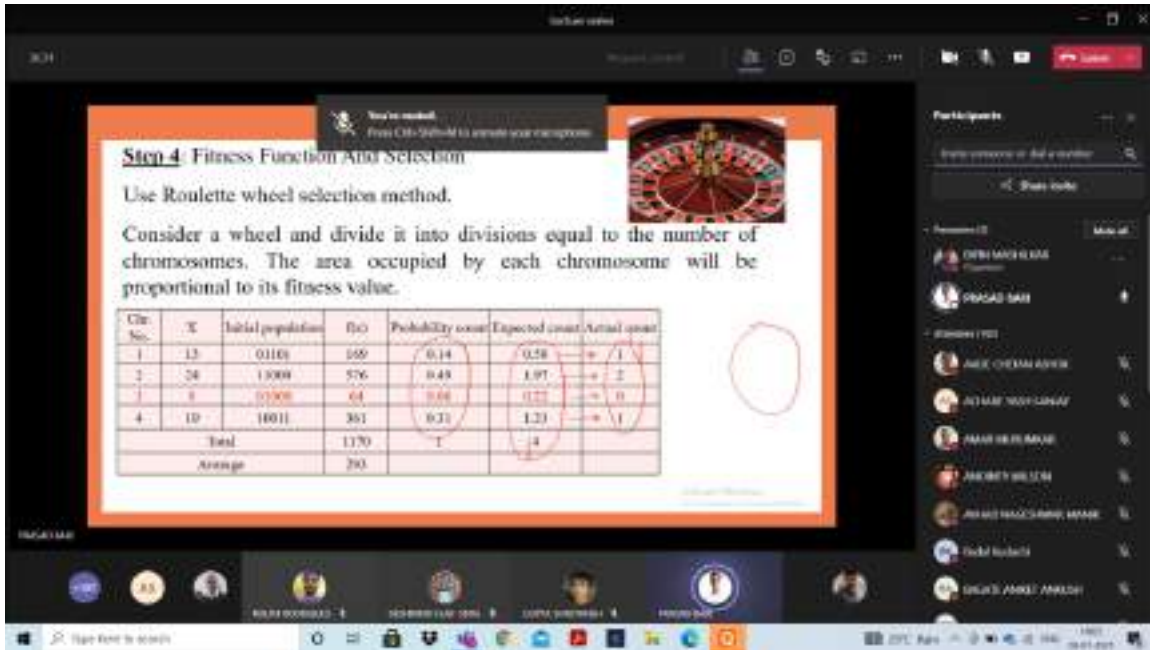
Lecture video

You're muted.
Press Ctrl+Shift+M to unmute your microphone

Leave

Participants

Share invite

Mute all

PRASAD BARI

Step 4: Fitness Function And Selection

Use Roulette wheel selection method.

Consider a wheel and divide it into divisions equal to the number of chromosomes. The area occupied by each chromosome will be proportional to its fitness value.

| Chr. No. | X | Initial population | f(x) | Probability count | Expected count | Actual count |
|---|---|---|---|---|---|---|
| 1 | 13 | 01101 | 169 | 0.14 | 0.58 | 1 |
| 2 | 24 | 11000 | 576 | 0.49 | 1.97 | 2 |
| 3 | 8 | 01000 | 64 | 0.06 | 0.22 | 0 |
| 4 | 19 | 10011 | 361 | 0.31 | 1.23 | 1 |
| Total | | | 1170 | 1 | 4 | |
| Average | | | 293 | | | |

PRASAD BARI

Type here to search